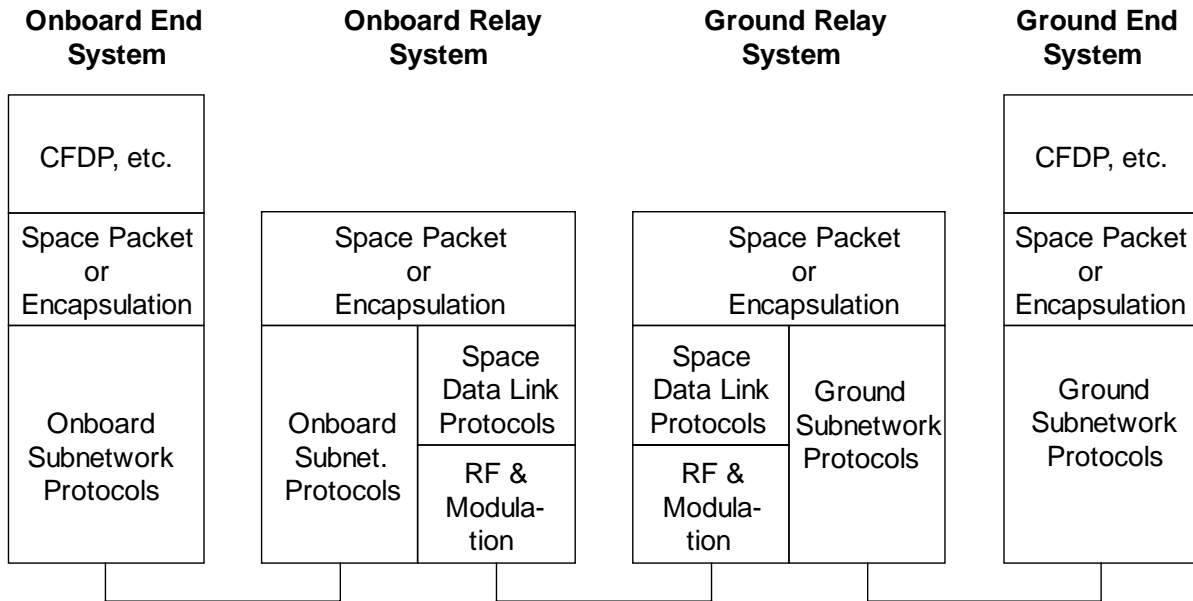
Onboard End System

CFDP, etc.

Space Packet or Encapsulation

Onboard Subnetwork Protocols

Onboard Relay System

Space Packet or Encapsulation

Onboard Subnet. Protocols

Space Data Link Protocols

RF & Modulation

Ground Relay System

Space Packet or Encapsulation

Space Data Link Protocols

RF & Modulation

Ground Subnetwork Protocols

Ground End System

CFDP, etc.

Space Packet or Encapsulation

Ground Subnetwork Protocols